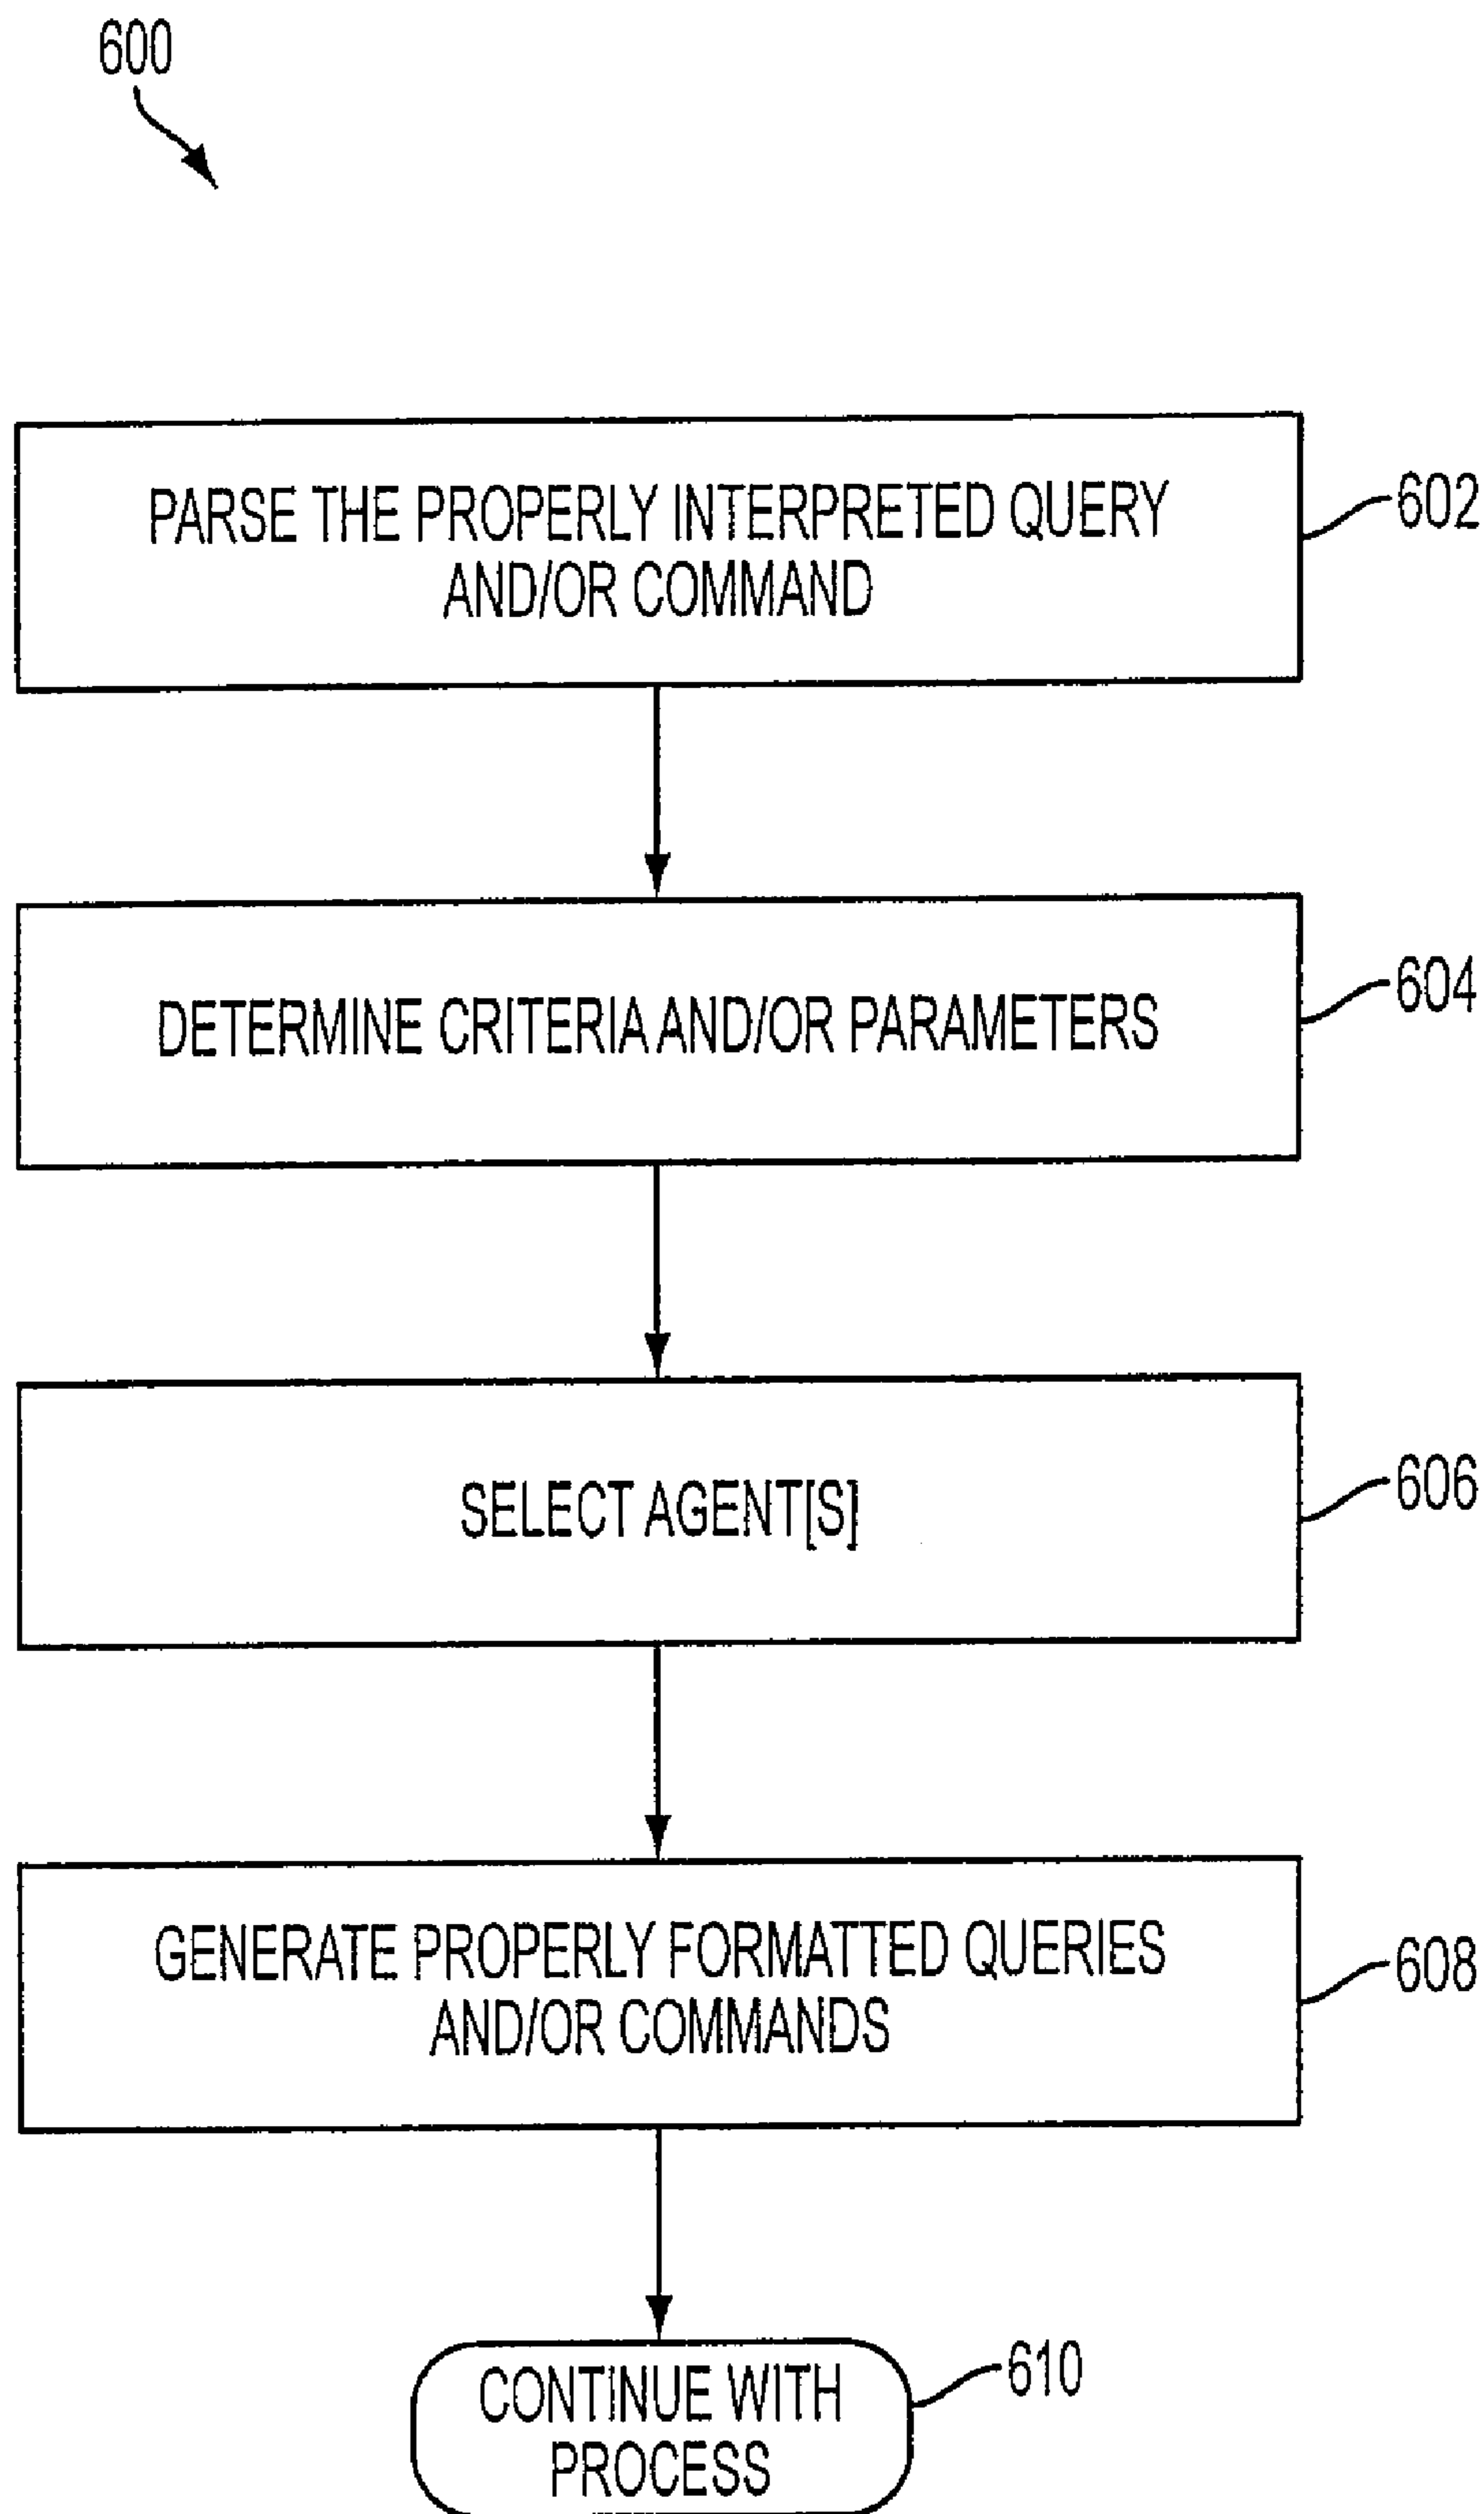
600

PARSE THE PROPERLY INTERPRETED QUERY AND/OR COMMAND

602

DETERMINE CRITERIA AND/OR PARAMETERS

604

SELECT AGENT[S]

606

GENERATE PROPERLY FORMATTED QUERIES AND/OR COMMANDS

608

CONTINUE WITH PROCESS

610